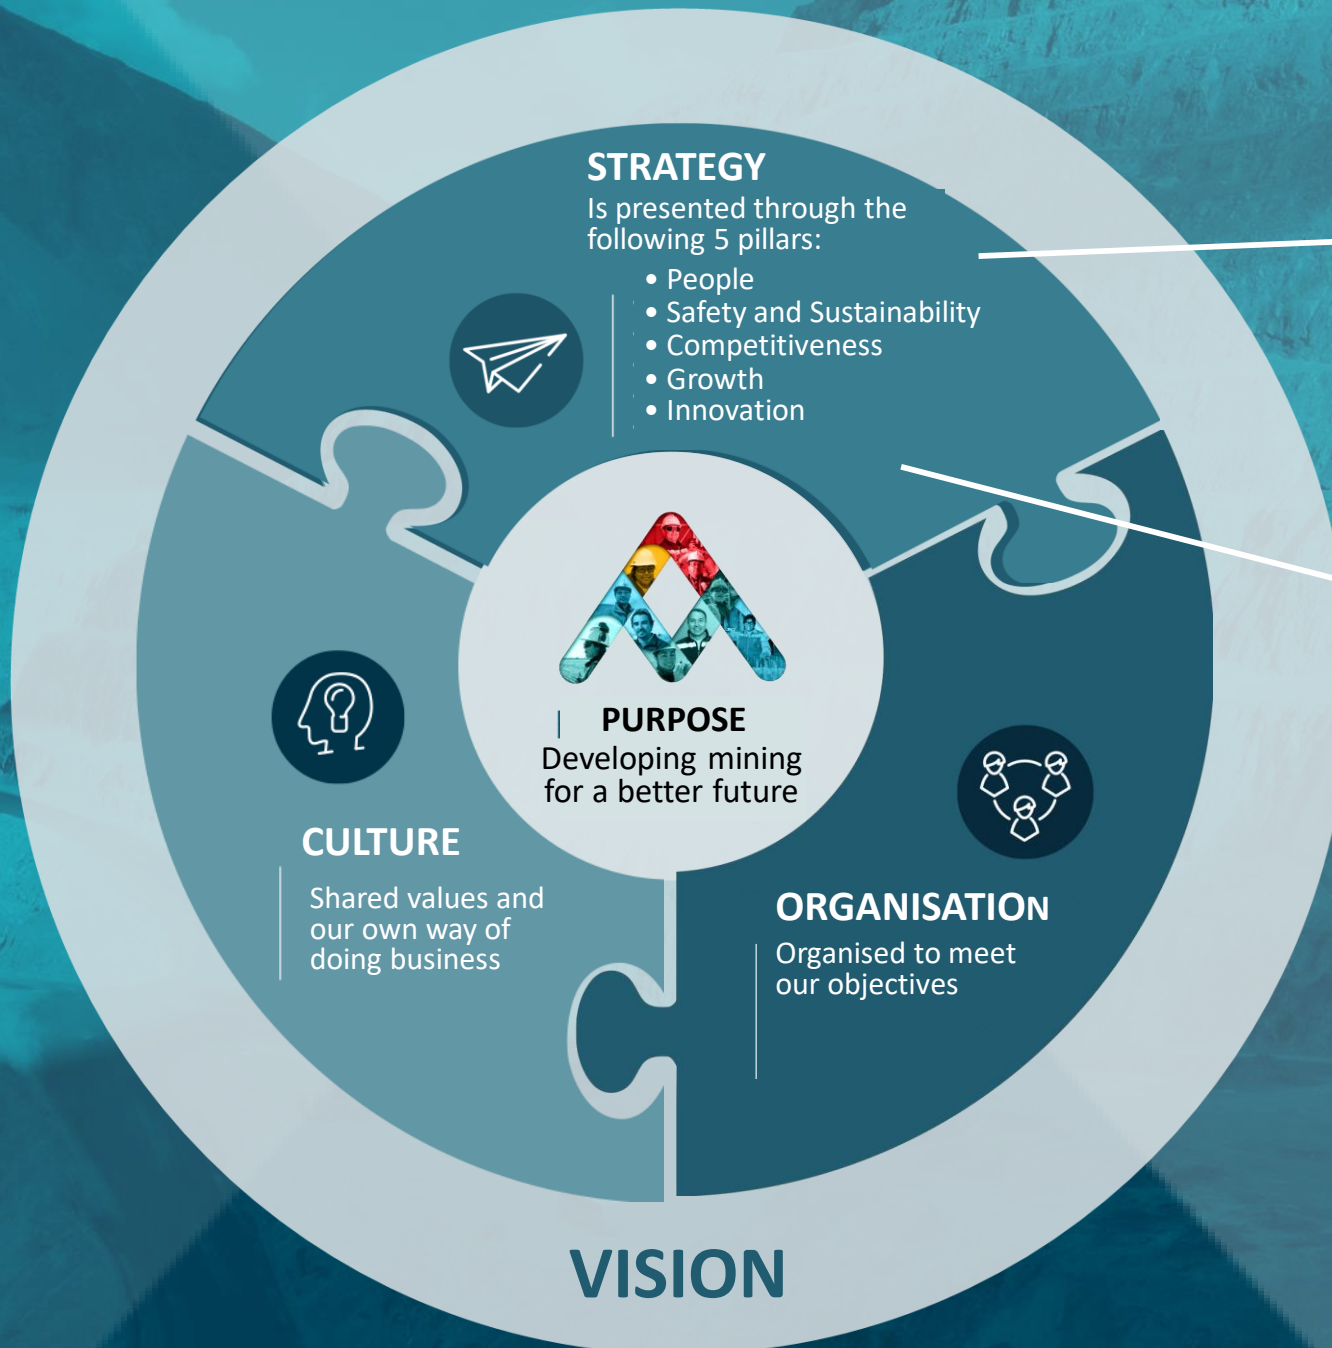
STRATEGY
Is presented through the following 5 pillars:

• People
• Safety and Sustainability
• Competitiveness
• Growth
• Innovation

PURPOSE
Developing mining for a better future

CULTURE
Shared values and our own way of doing business

ORGANISATION
Organised to meet our objectives

VISION